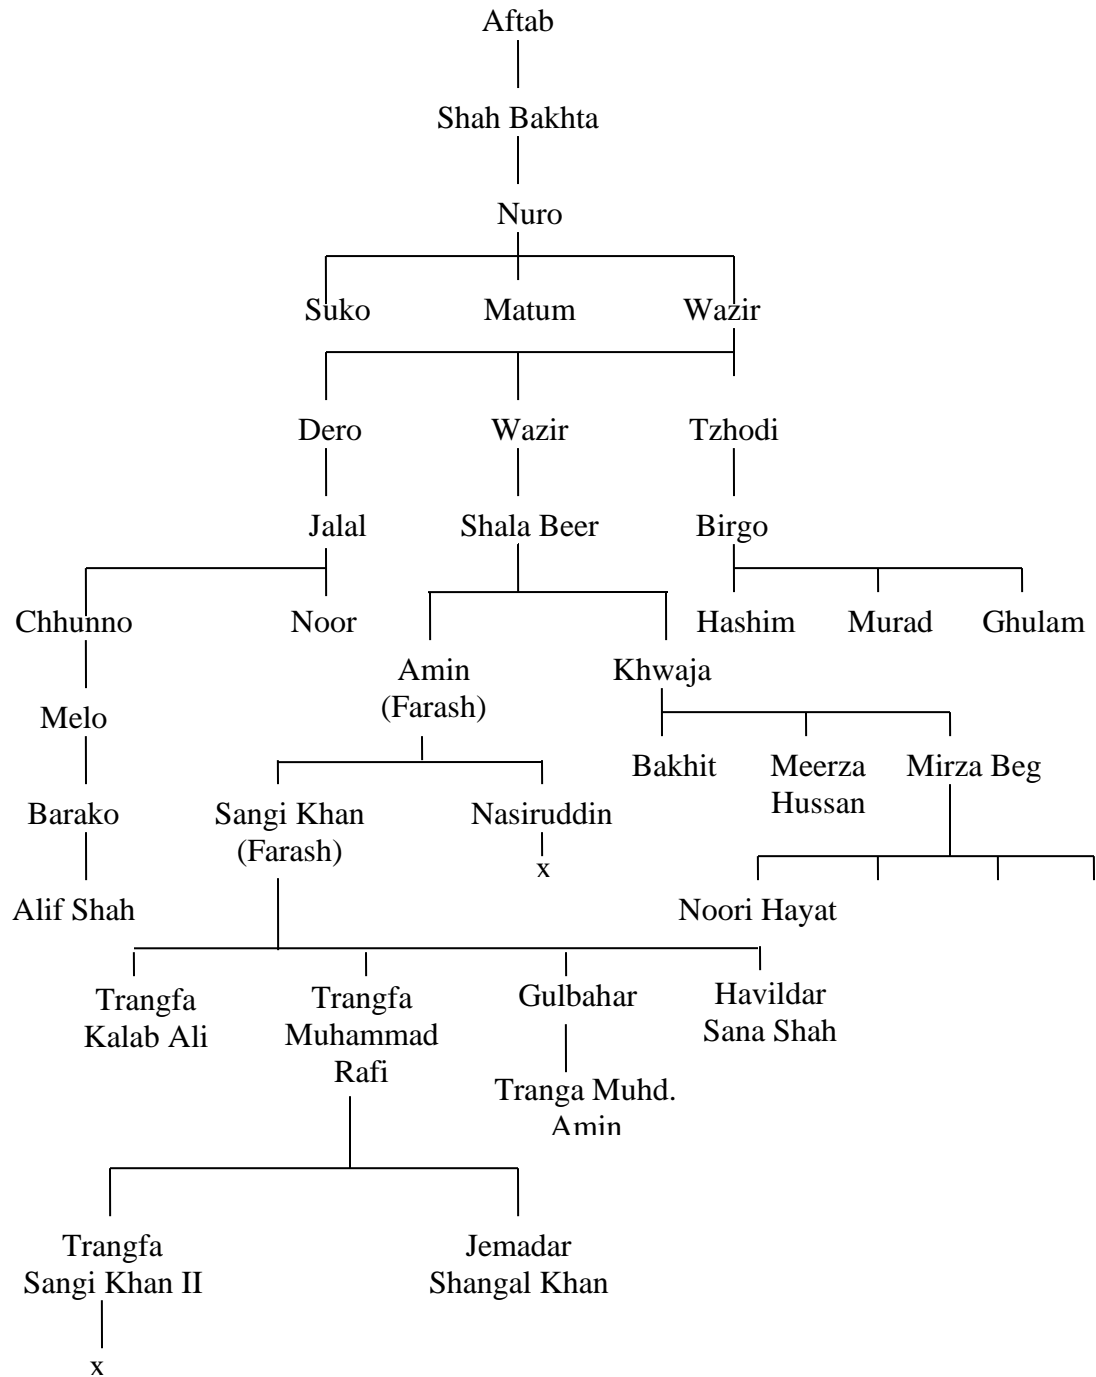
Aftab

Shah Bakhta

Nuro

Suko Matum Wazir

Dero Wazir Tzhodi

Jalal Shala Beer Birgo

Chhunno Noor

Hashim Murad Ghulam

Amin (Farash) Khwaja

Melo

Bakhit Meerza Hussan Mirza Beg

Barako Sangi Khan (Farash) Nasiruddin

x

Alif Shah

Noori Hayat

Trangfa Kalab Ali Trangfa Muhammad Rafi Gulbahar Havildar Sana Shah

Tranga Muhd. Amin

Trangfa Sangi Khan II Jemadar Shangal Khan

x